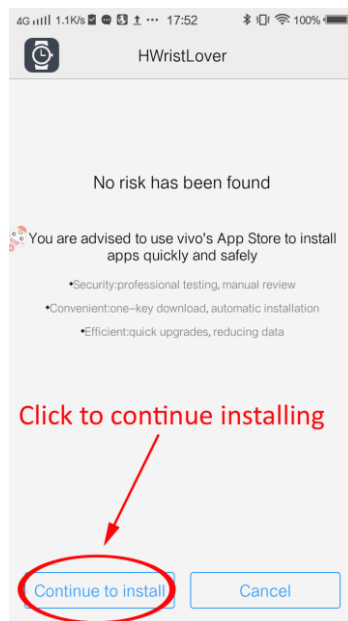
4G 1.1K/s 17:52 100%

HWristLover

No risk has been found

You are advised to use vivo's App Store to install apps quickly and safely

•Security:professional testing, manual review

•Convenient:one-key download, automatic installation

•Efficient:quick upgrades, reducing data

Click to continue installing

Continue to install

Cancel